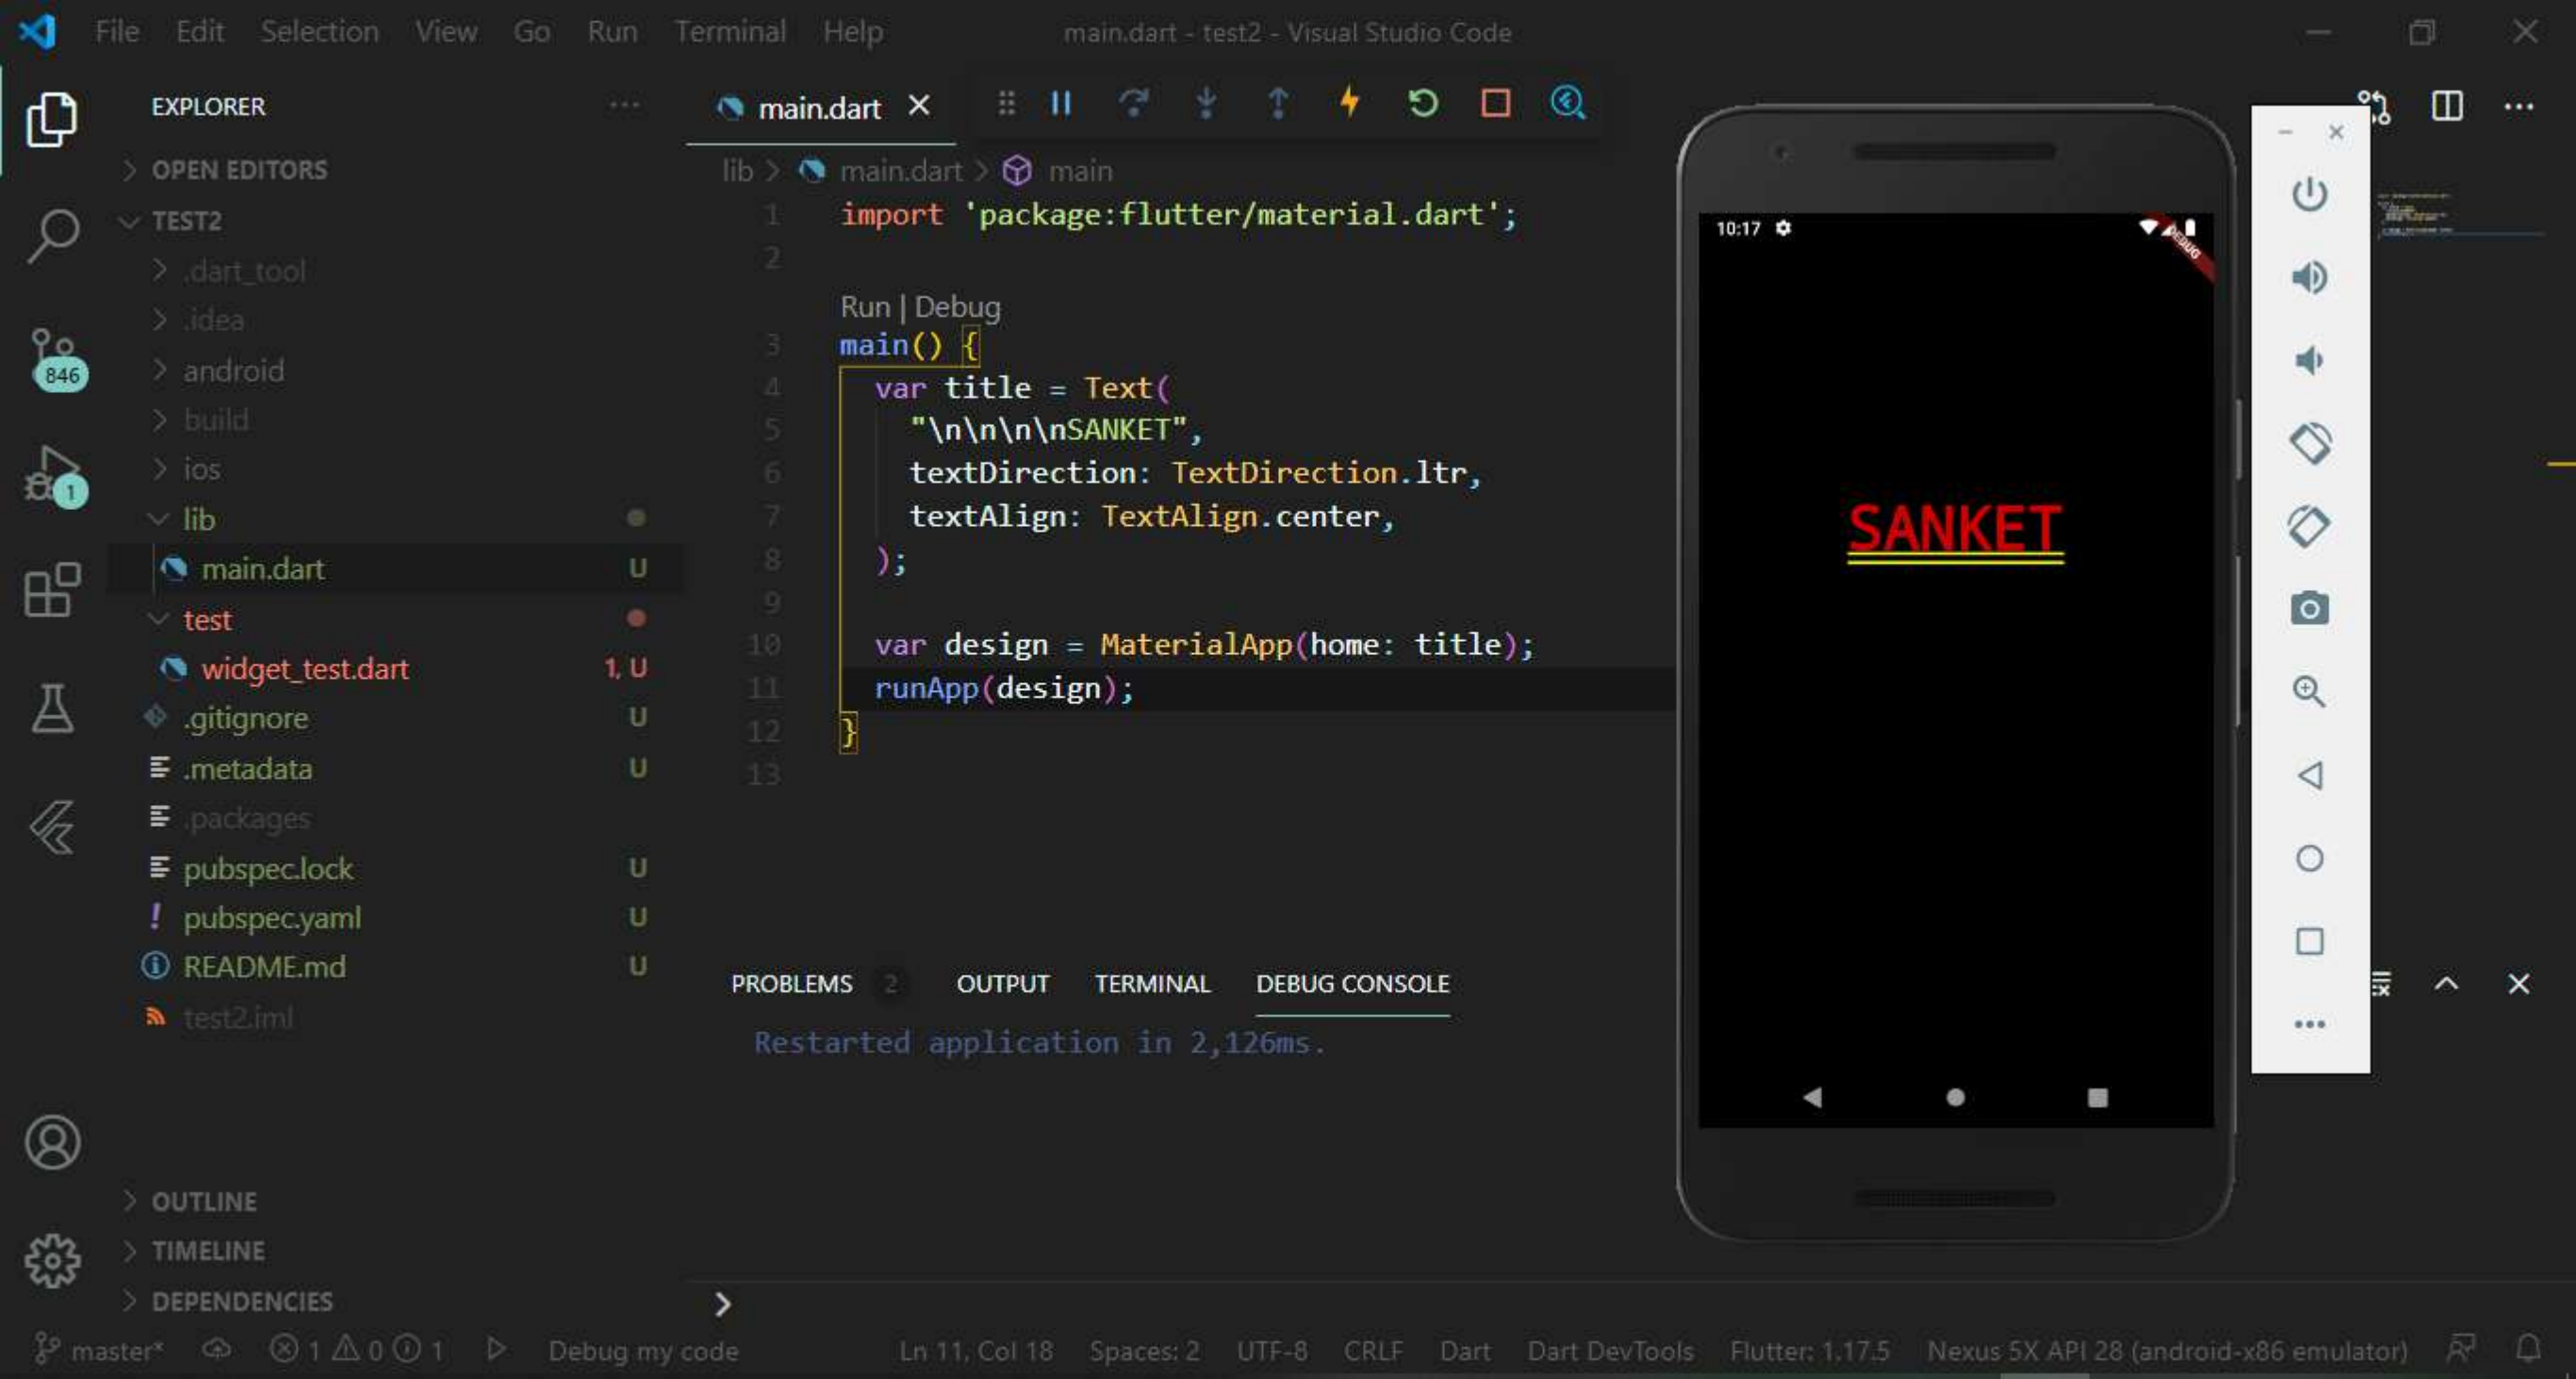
File Edit Selection View Go Run Terminal Help main.dart - test2 - Visual Studio Code

EXPLORER ···
> OPEN EDITORS
∨ TEST2
> .dart_tool
> .idea
> android
> build
> ios
∨ lib
main.dart U
∨ test
widget_test.dart 1, U
.gitignore U
.metadata U
.packages
pubspec.lock U
pubspec.yaml U
README.md U
test2.iml

846
1

> OUTLINE
> TIMELINE
> DEPENDENCIES

main.dart ×

lib > main.dart > main

1 import 'package:flutter/material.dart';
2
Run | Debug
3 main() {
4 var title = Text(
5 "\n\n\n\nSANKET",
6 textDirection: TextDirection.ltr,
7 textAlign: TextAlign.center,
8 );
9
10 var design = MaterialApp(home: title);
11 runApp(design);
12 }
13

10:17
DEBUG
SANKET

PROBLEMS 2 OUTPUT TERMINAL DEBUG CONSOLE

Restarted application in 2,126ms.

>

master* ⊗ 1 ⚠ 0 ⓘ 1 Debug my code Ln 11, Col 18 Spaces: 2 UTF-8 CRLF Dart Dart DevTools Flutter: 1.17.5 Nexus 5X API 28 (android-x86 emulator)